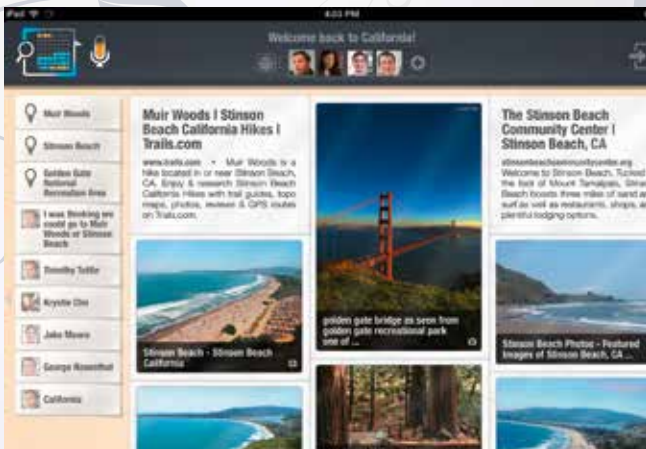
iPad
4:03 PM
Welcome back to California!

Muir Woods
Stinson Beach
Golden Gate National Recreation Area
I was thinking we could go to Muir Woods or Stinson Beach
Timothy Tuttle
Krystle Cho
Jake Moore
George Rosenthal
California

Muir Woods | Stinson Beach California Hikes | Trails.com
www.trails.com • Muir Woods is a hike located in or near Stinson Beach, CA. Enjoy & research Stinson Beach California Hikes with trail guides, topo maps, photos, reviews & GPS routes on Trails.com.

Stinson Beach - Stinson Beach California

golden gate bridge as seen from golden gate recreational park one of ...

The Stinson Beach Community Center | Stinson Beach, CA
stinsonbeachcommunitycenter.org
Welcome to Stinson Beach. Tucked at the foot of Mount Tamalpais, Stinson Beach boasts three miles of sand as well as surf as well as restaurants, shops, and plentiful lodging options.

Stinson Beach Photos - Featured Images of Stinson Beach, CA ...